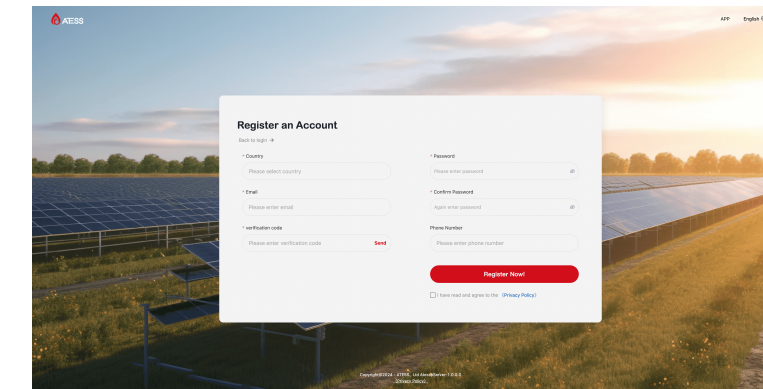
ATESS

APP English

Register an Account

Back to login →

* Country

Please select country

* Email

Please enter email

* verification code

Please enter verification code Send

* Password

Please enter password

* Confirm Password

Again enter password

Phone Number

Please enter phone number

Register Now!

I have read and agree to the 《Privacy Policy》

Copyright©2024 - ATESS . Ltd AtessWSelver-1.0.0.0
《Privacy Policy》